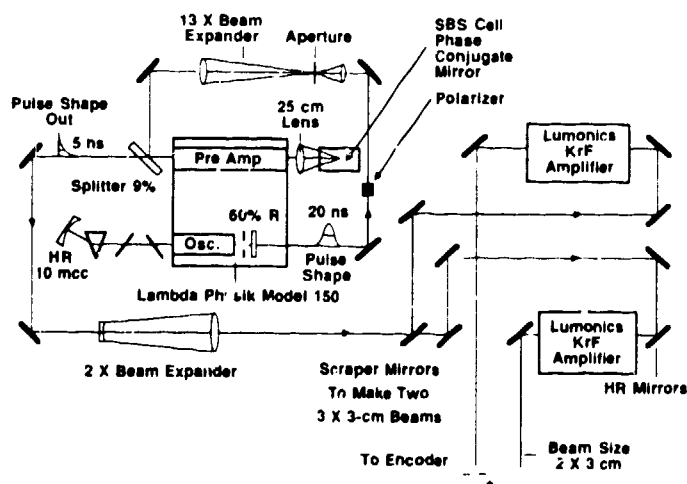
13 X Beam Expander

Aperture

SBS Cell Phase Conjugate Mirror

Polarizer

Pulse Shape Out

5 ns

25 cm Lens

Pre Amp

Splitter 9%

Lumonics KrF Amplifier

HR 10 mcc

60% R

20 ns

Osc.

Pulse Shape

Lambda Physik Model 150

2 X Beam Expander

Scraper Mirrors To Make Two 3 X 3-cm Beams

Lumonics KrF Amplifier

HR Mirrors

To Encoder

Beam Size 2 X 3 cm